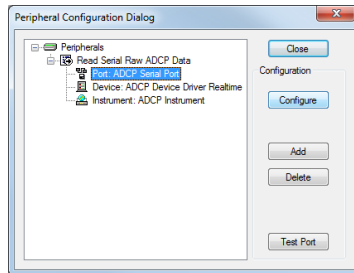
Peripheral Configuration Dialog

Peripherals
Read Serial Raw ADCP Data
Port: ADCP Serial Port
Device: ADCP Device Driver Realtime
Instrument: ADCP Instrument

Close
Configuration
Configure
Add
Delete
Test Port